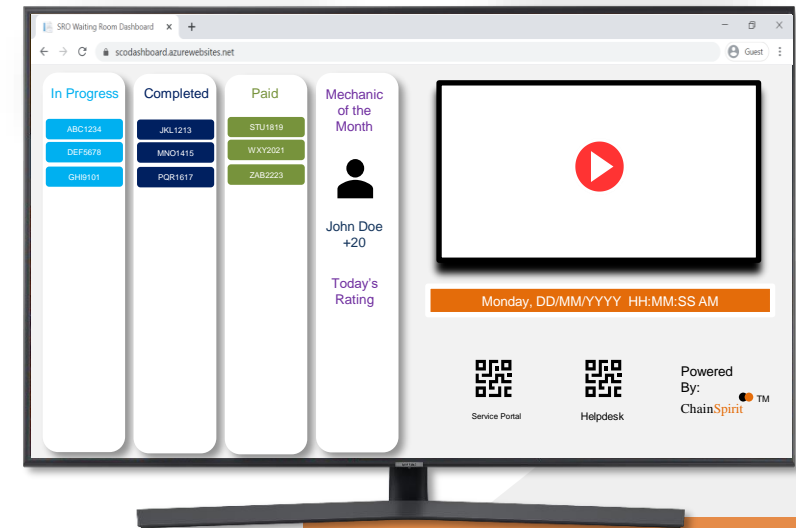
SRO Waiting Room Dashboard ×
+
scodashboard.azurewebsites.net
Guest

In Progress
ABC1234
DEF5678
GHI9101

Completed
JKL1213
MNO1415
PQR1617

Paid
STU1819
WXY2021
ZAB2223

Mechanic of the Month

John Doe +20

Today's Rating

Monday, DD/MM/YYYY HH:MM:SS AM

Service Portal

Helpdesk

Powered By:
ChainSpirit TM